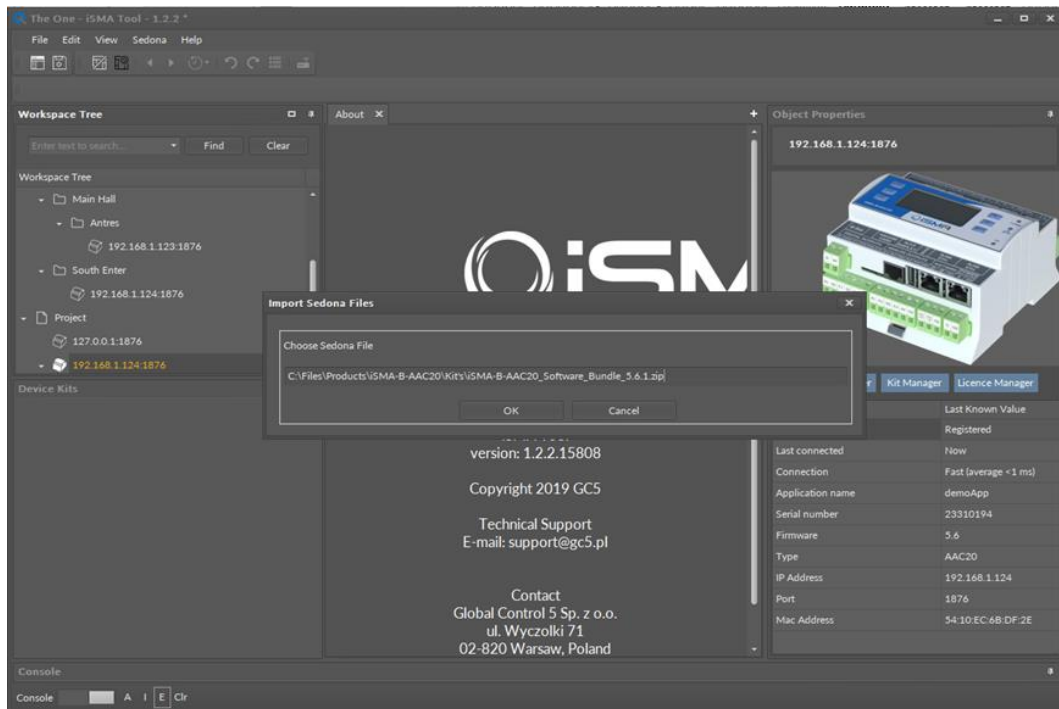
The One - iSMA Tool - 1.2.2 *

File Edit View Sedona Help

Workspace Tree

Enter text to search... Find Clear

Workspace Tree

Main Hall

Antres

192.168.1.123:1876

South Enter

192.168.1.124:1876

Project

127.0.0.1:1876

192.168.1.124:1876

Device Kits

About ×

iSM

version: 1.2.2.15808

Copyright 2019 GC5

Technical Support
E-mail: support@gc5.pl

Contact
Global Control 5 Sp. z o.o.
ul. Wyczolki 71
02-820 Warsaw, Poland

Import Sedona Files ×

Choose Sedona File

C:\Files\Products\iSMA-B-AAC20\Kit's\iSMA-B-AAC20_Software_Bundle_5.6.1.zip

OK Cancel

Object Properties

192.168.1.124:1876

Kit Manager Licence Manager

| | Last Known Value |
|---|---|
| | Registered |
| Last connected | Now |
| Connection | Fast (average <1 ms) |
| Application name | demoApp |
| Serial number | 23310194 |
| Firmware | 5.6 |
| Type | AAC20 |
| IP Address | 192.168.1.124 |
| Port | 1876 |
| Mac Address | 54:10:EC:6B:DF:2E |

Console

Console A I E Clr